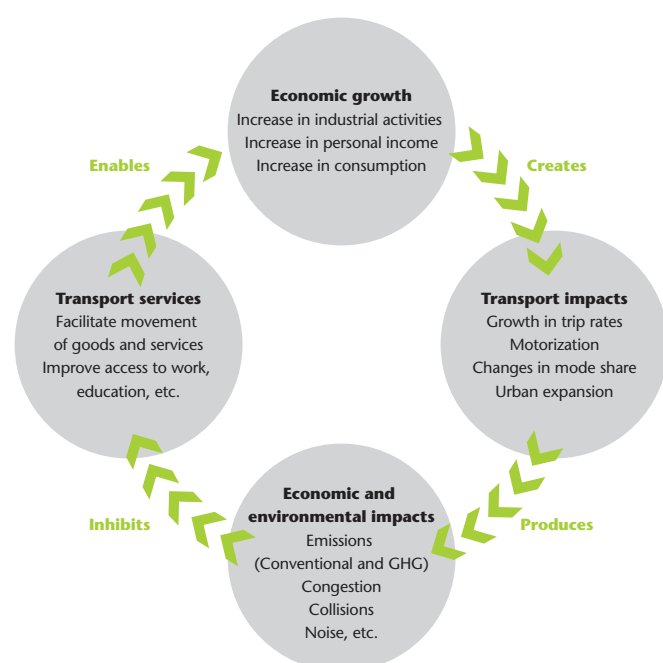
**Economic growth**
Increase in industrial activities
Increase in personal income
Increase in consumption

Creates

**Transport impacts**
Growth in trip rates
Motorization
Changes in mode share
Urban expansion

Produces

**Economic and environmental impacts**
Emissions
(Conventional and GHG)
Congestion
Collisions
Noise, etc.

Inhibits

**Transport services**
Facilitate movement of goods and services
Improve access to work, education, etc.

Enables